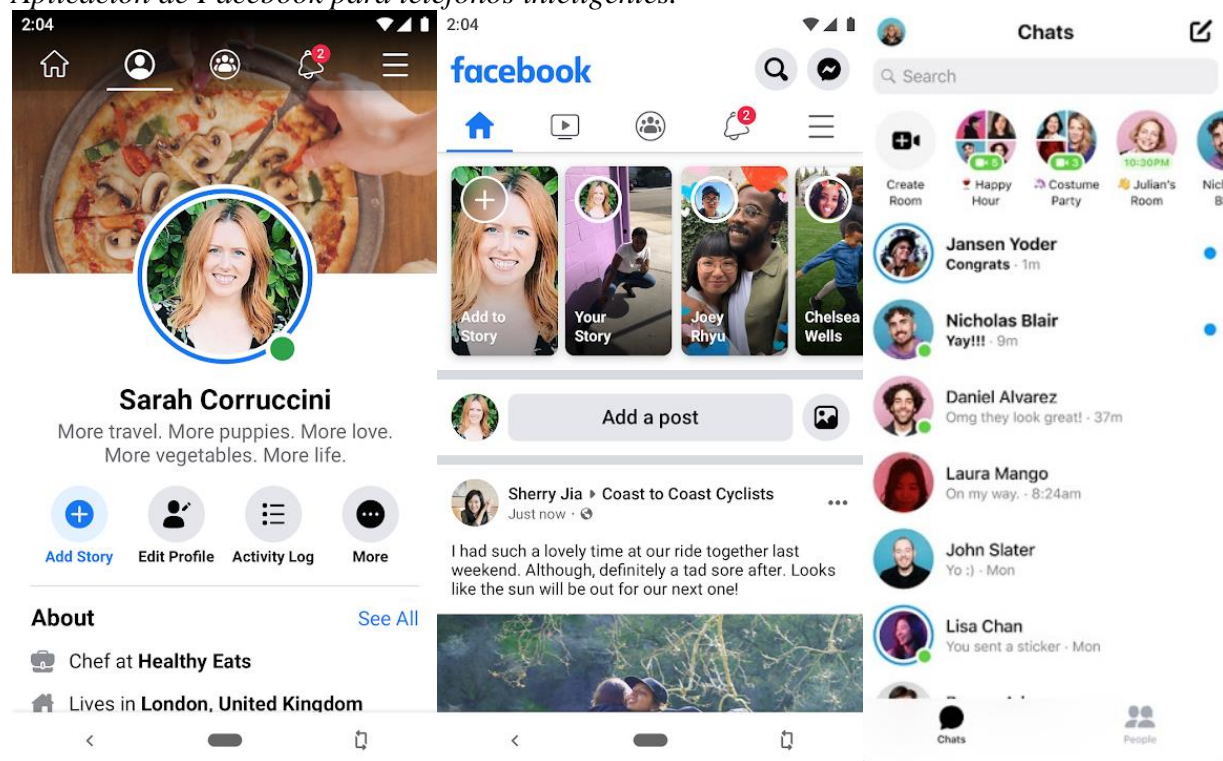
Aplicación de Facebook para teléfonos inteligentes.

2:04

2

Sarah Corruccini

More travel. More puppies. More love. More vegetables. More life.

Add Story Edit Profile Activity Log More

About See All

Chef at Healthy Eats

Lives in London, United Kingdom

2:04

facebook

2

Add to Story

Your Story

Joey Rhyu

Chelsea Wells

Add a post

Sherry Jia ▸ Coast to Coast Cyclists

Just now ·

I had such a lovely time at our ride together last weekend. Although, definitely a tad sore after. Looks like the sun will be out for our next one!

Chats

Search

Create Room

Happy Hour

Costume Party

10:30PM

Julian's Room

Nic B

Jansen Yoder

Congrats · 1m

Nicholas Blair

Yay!!! · 9m

Daniel Alvarez

Omg they look great! · 37m

Laura Mango

On my way. · 8:24am

John Slater

Yo :) · Mon

Lisa Chan

You sent a sticker · Mon

Chats

People